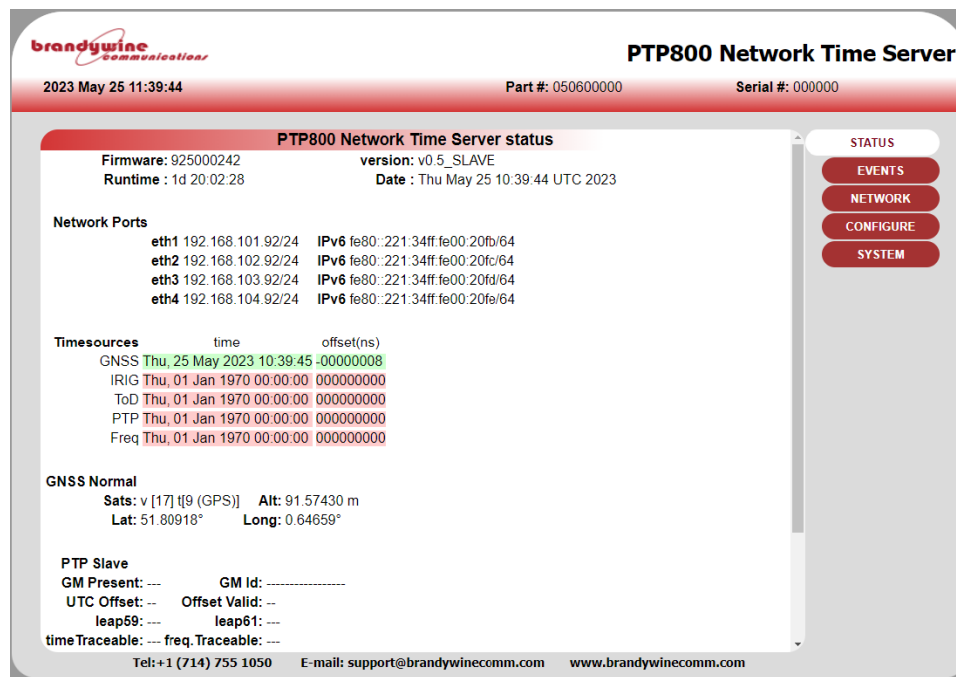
brandywine communications

PTP800 Network Time Server

2023 May 25 11:39:44

Part #: 050600000

Serial #: 000000

PTP800 Network Time Server status

Firmware: 925000242 version: v0.5_SLAVE
Runtime : 1d 20:02:28 Date : Thu May 25 10:39:44 UTC 2023

Network Ports
eth1 192.168.101.92/24 IPv6 fe80::221:34ff:fe00:20fb/64
eth2 192.168.102.92/24 IPv6 fe80::221:34ff:fe00:20fc/64
eth3 192.168.103.92/24 IPv6 fe80::221:34ff:fe00:20fd/64
eth4 192.168.104.92/24 IPv6 fe80::221:34ff:fe00:20fe/64

| Timesources | time | offset(ns) |
|---|---|---|
| GNSS | Thu, 25 May 2023 10:39:45 | -00000008 |
| IRIG | Thu, 01 Jan 1970 00:00:00 | 000000000 |
| ToD | Thu, 01 Jan 1970 00:00:00 | 000000000 |
| PTP | Thu, 01 Jan 1970 00:00:00 | 000000000 |
| Freq | Thu, 01 Jan 1970 00:00:00 | 000000000 |

GNSS Normal
Sats: v [17] t[9 (GPS)] Alt: 91.57430 m
Lat: 51.80918° Long: 0.64659°

PTP Slave
GM Present: --- GM Id: -----------------
UTC Offset: -- Offset Valid: --
leap59: --- leap61: ---
timeTraceable: --- freq.Traceable: ---

STATUS
EVENTS
NETWORK
CONFIGURE
SYSTEM

Tel:+1 (714) 755 1050 E-mail: support@brandywinecomm.com www.brandywinecomm.com